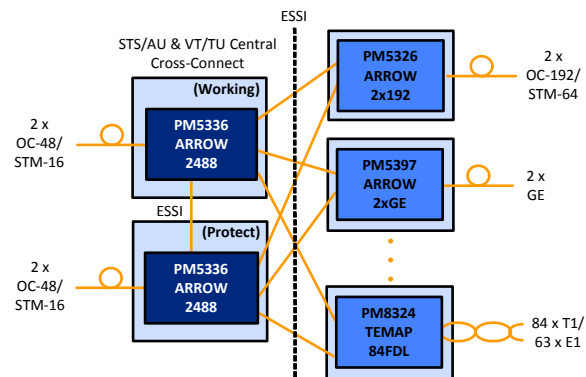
ESSI

STS/AU & VT/TU Central Cross-Connect

(Working)

PM5336 ARROW 2488

2 x OC-48/ STM-16

ESSI

(Protect)

PM5336 ARROW 2488

2 x OC-48/ STM-16

PM5326 ARROW 2x192

2 x OC-192/ STM-64

PM5397 ARROW 2xGE

2 x GE

PM8324 TEMAP 84FDL

84 x T1/ 63 x E1